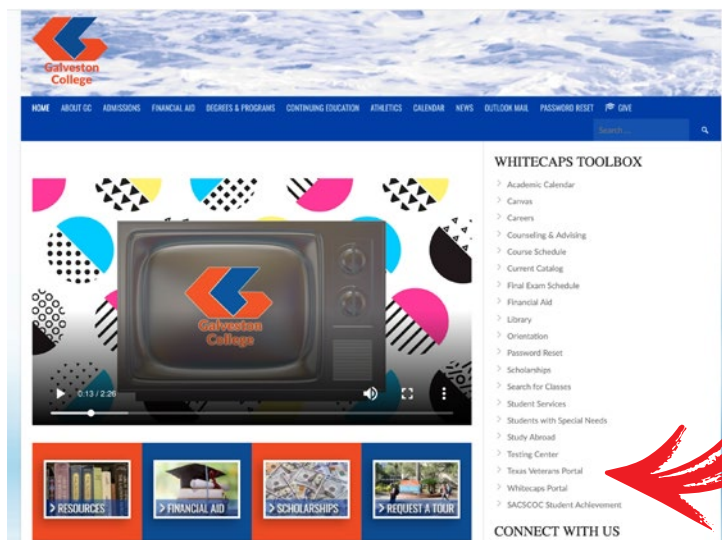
Galveston College

HOME ABOUT GC ADMISSIONS FINANCIAL AID DEGREES & PROGRAMS CONTINUING EDUCATION ATHLETICS CALENDAR NEWS OUTLOOK MAIL PASSWORD RESET GIVE

Search ...

Galveston College

0:13 / 2:26

WHITECAPS TOOLBOX

Academic Calendar
Canvas
Careers
Counseling & Advising
Course Schedule
Current Catalog
Final Exam Schedule
Financial Aid
Library
Orientation
Password Reset
Scholarships
Search for Classes
Student Services
Students with Special Needs
Study Abroad
Testing Center
Texas Veterans Portal
Whitecaps Portal
SACSCOC Student Achievement

CONNECT WITH US

RESOURCES
FINANCIAL AID
SCHOLARSHIPS
REQUEST A TOUR